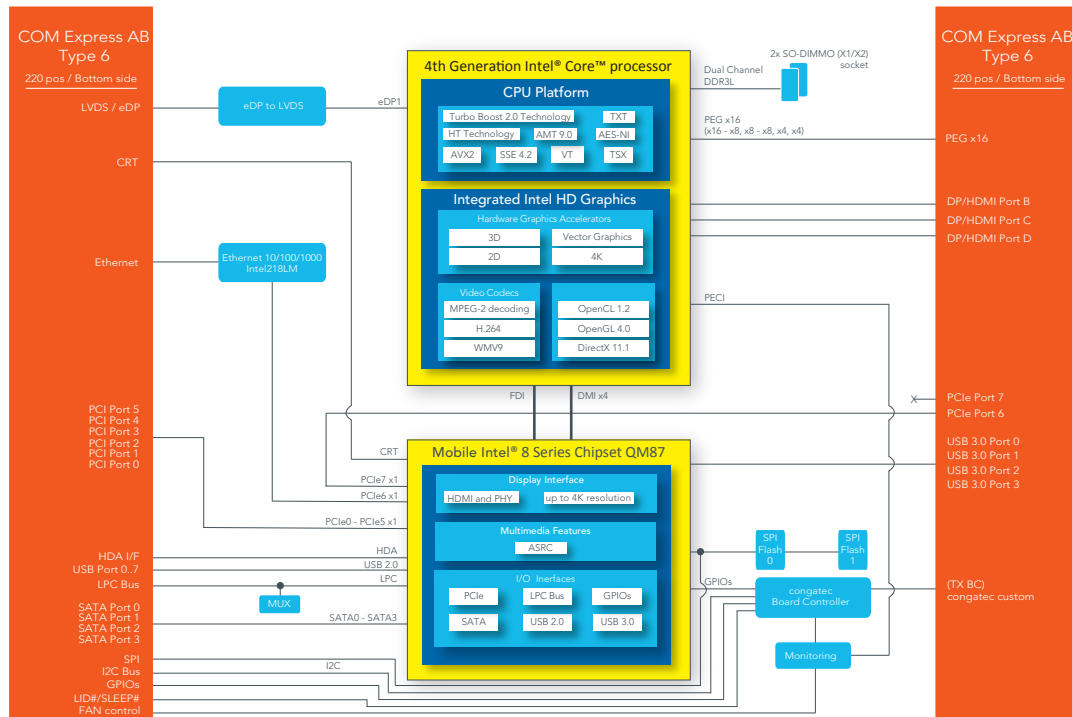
COM Express AB
Type 6
220 pos / Bottom side

LVDS / eDP
CRT
Ethernet
PCI Port 5
PCI Port 4
PCI Port 3
PCI Port 2
PCI Port 1
PCI Port 0
HDA I/F
USB Port 0..7
LPC Bus
SATA Port 0
SATA Port 1
SATA Port 2
SATA Port 3
SPI
I2C Bus
GPIOs
LID#/SLEEP#
FAN control

eDP to LVDS
eDP1
Ethernet 10/100/1000
Intel218LM
MUX

4th Generation Intel® Core™ processor
CPU Platform
Turbo Boost 2.0 Technology
TXT
HT Technology
AMT 9.0
AES-NI
AVX2
SSE 4.2
VT
TSX
Integrated Intel HD Graphics
Hardware Graphics Accelerators
3D
Vector Graphics
2D
4K
Video Codecs
MPEG-2 decoding
H.264
WMV9
OpenCL 1.2
OpenGL 4.0
DirectX 11.1

FDI
DMI x4

Mobile Intel® 8 Series Chipset QM87
CRT
PCIe7 x1
PCIe6 x1
PCIe0 - PCIe5 x1
HDA
USB 2.0
LPC
SATA0 - SATA3
I2C
Display Interface
HDMI and PHY
up to 4K resolution
Multimedia Features
ASRC
I/O Interfaces
PCIe
LPC Bus
GPIOs
SATA
USB 2.0
USB 3.0

Dual Channel
DDR3L
2x SO-DIMMO (X1/X2)
socket
PEG x16
(x16 - x8, x8 - x8, x4, x4)
PECI
GPIOs
SPI
Flash
0
SPI
Flash
1
congatec
Board Controller
Monitoring

COM Express AB
Type 6
220 pos / Bottom side
PEG x16
DP/HDMI Port B
DP/HDMI Port C
DP/HDMI Port D
PCIe Port 7
PCIe Port 6
USB 3.0 Port 0
USB 3.0 Port 1
USB 3.0 Port 2
USB 3.0 Port 3
(TX BC)
congatec custom